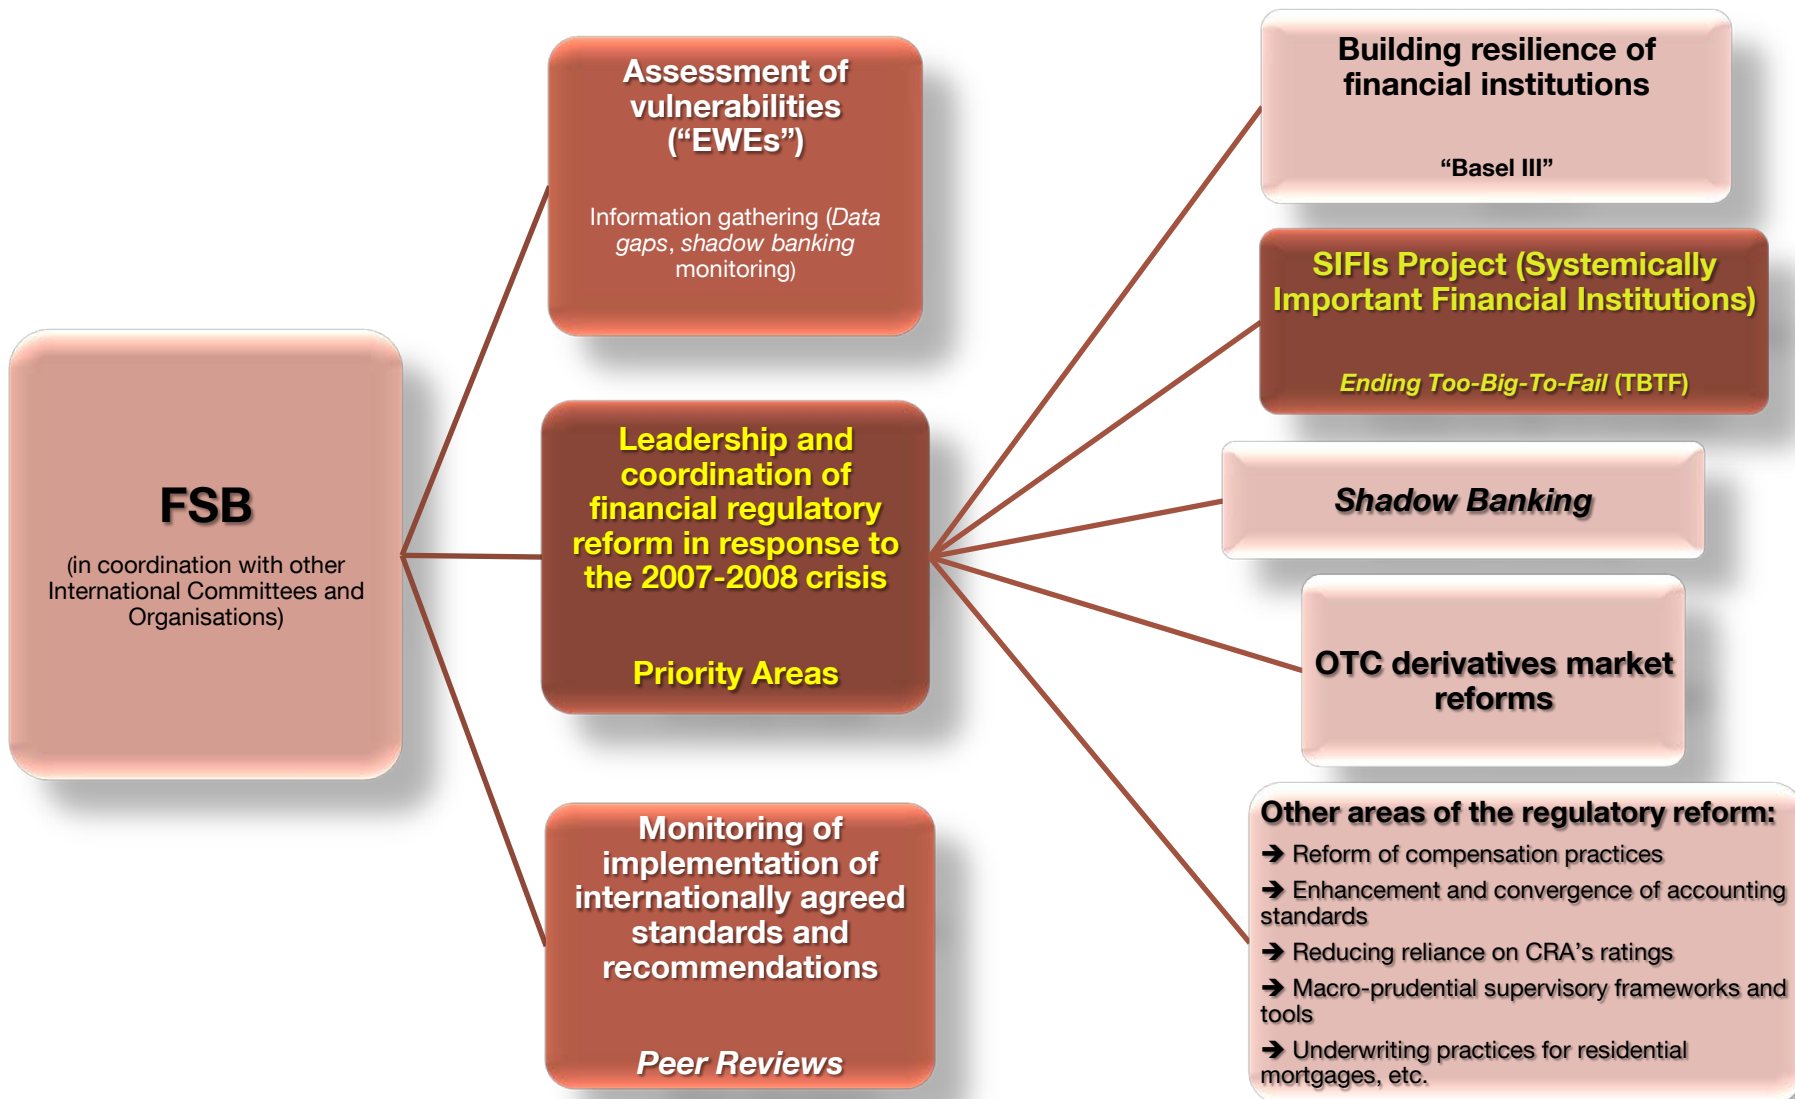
FSB

(in coordination with other International Committees and Organisations)

Assessment of vulnerabilities ("EWEs")

Information gathering (*Data gaps*, *shadow banking* monitoring)

Leadership and coordination of financial regulatory reform in response to the 2007-2008 crisis

Priority Areas

Monitoring of implementation of internationally agreed standards and recommendations

*Peer Reviews*

Building resilience of financial institutions

"Basel III"

SIFIs Project (Systemically Important Financial Institutions)

*Ending Too-Big-To-Fail* (TBTF)

*Shadow Banking*

OTC derivatives market reforms

Other areas of the regulatory reform:

→ Reform of compensation practices

→ Enhancement and convergence of accounting standards

→ Reducing reliance on CRA's ratings

→ Macro-prudential supervisory frameworks and tools

→ Underwriting practices for residential mortgages, etc.